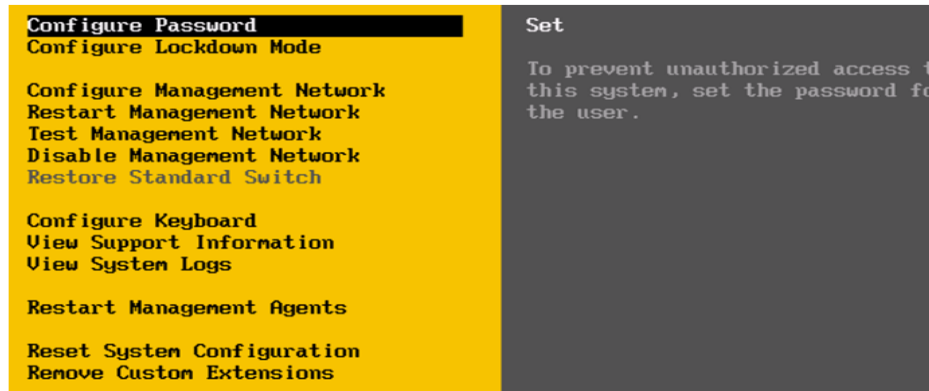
Configure Password
Configure Lockdown Mode

Configure Management Network
Restart Management Network
Test Management Network
Disable Management Network
Restore Standard Switch

Configure Keyboard
View Support Information
View System Logs

Restart Management Agents

Reset System Configuration
Remove Custom Extensions

Set

To prevent unauthorized access t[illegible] this system, set the password fo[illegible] the user.